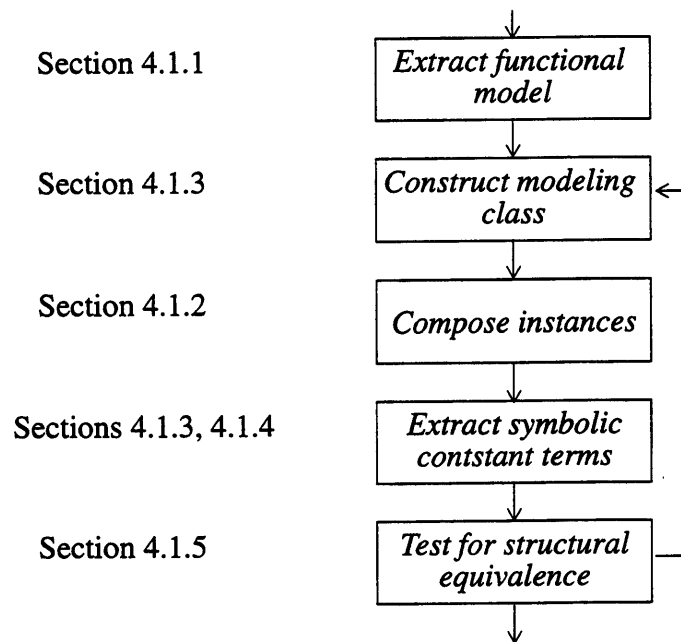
Section 4.1.1

Extract functional model

Section 4.1.3

Construct modeling class

Section 4.1.2

Compose instances

Sections 4.1.3, 4.1.4

Extract symbolic contstant terms

Section 4.1.5

Test for structural equivalence